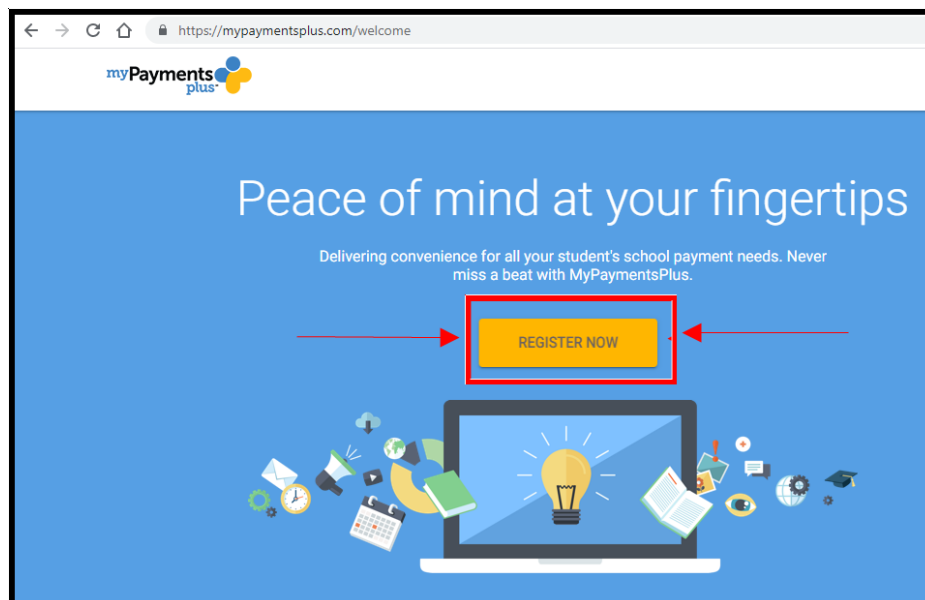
https://mypaymentsplus.com/welcome

myPayments plus

Peace of mind at your fingertips

Delivering convenience for all your student's school payment needs. Never miss a beat with MyPaymentsPlus.

REGISTER NOW